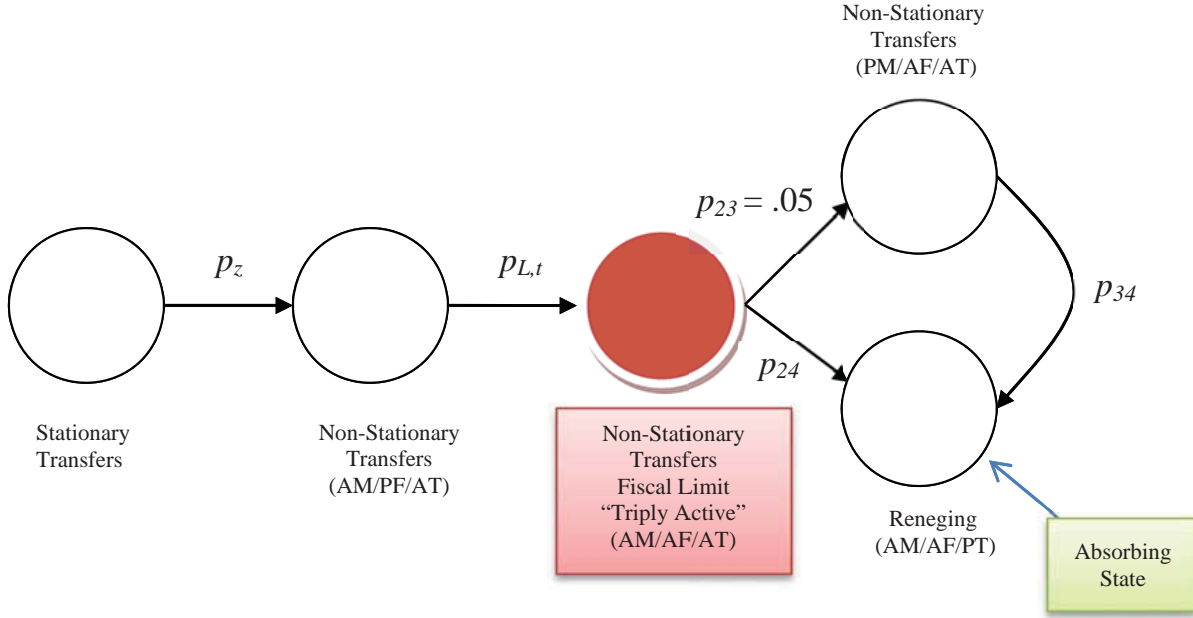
Non-Stationary Transfers (PM/AF/AT)

$p_z$

$p_{L,t}$

$p_{23} = .05$

$p_{34}$

$p_{24}$

Stationary Transfers

Non-Stationary Transfers (AM/PF/AT)

Non-Stationary Transfers Fiscal Limit “Triply Active” (AM/AF/AT)

Reneging (AM/AF/PT)

Absorbing State